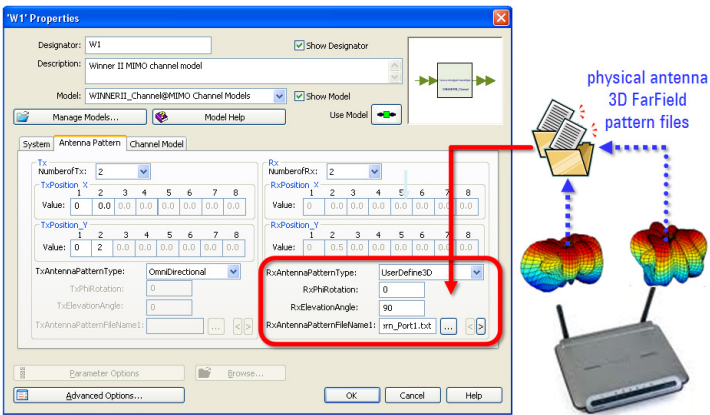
'W1' Properties

Designator: W1
Show Designator
Description: Winner II MIMO channel model
Model: WINNERII_Channel@MIMO Channel Models
Show Model
Manage Models...
Model Help
Use Model

System | Antenna Pattern | Channel Model

Tx
NumberofTx: 2
TxPosition_X
| | 1 | 2 | 3 | 4 | 5 | 6 | 7 | 8 |
|---|---|---|---|---|---|---|---|---|
| Value: | 0 | 0.0 | 0.0 | 0.0 | 0.0 | 0.0 | 0.0 | 0.0 |

TxPosition_Y
| | 1 | 2 | 3 | 4 | 5 | 6 | 7 | 8 |
|---|---|---|---|---|---|---|---|---|
| Value: | 0 | 2 | 0.0 | 0.0 | 0.0 | 0.0 | 0.0 | 0.0 |

TxAntennaPatternType: OmniDirectional
TxPhiRotation: 0
TxElevationAngle: 0
TxAntennaPatternFileName1: ...

Rx
NumberofRx: 2
RxPosition_X
| | 1 | 2 | 3 | 4 | 5 | 6 | 7 | 8 |
|---|---|---|---|---|---|---|---|---|
| Value: | 0 | 0 | 0.0 | 0.0 | 0.0 | 0.0 | 0.0 | 0.0 |

RxPosition_Y
| | 1 | 2 | 3 | 4 | 5 | 6 | 7 | 8 |
|---|---|---|---|---|---|---|---|---|
| Value: | 0 | 0.5 | 0.0 | 0.0 | 0.0 | 0.0 | 0.0 | 0.0 |

RxAntennaPatternType: UserDefine3D
RxPhiRotation: 0
RxElevationAngle: 90
RxAntennaPatternFileName1: rn_Port1.txt ...

Parameter Options
Browse...
Advanced Options...
OK
Cancel
Help

physical antenna
3D FarField
pattern files